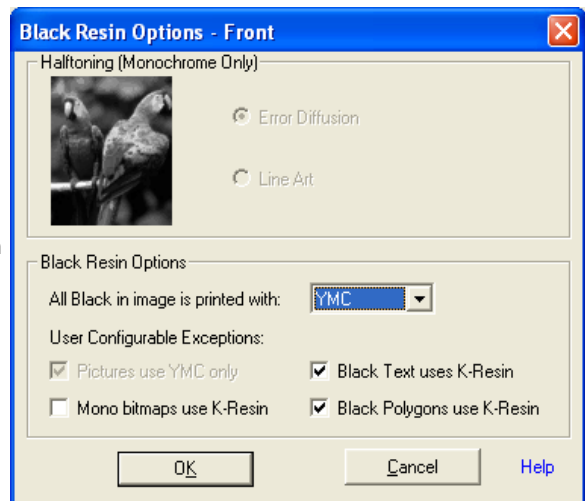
Black Resin Options - Front

Halftoning (Monochrome Only)

Error Diffusion

Line Art

Black Resin Options

All Black in image is printed with: YMC

User Configurable Exceptions:

Pictures use YMC only

Black Text uses K-Resin

Mono bitmaps use K-Resin

Black Polygons use K-Resin

OK

Cancel

Help